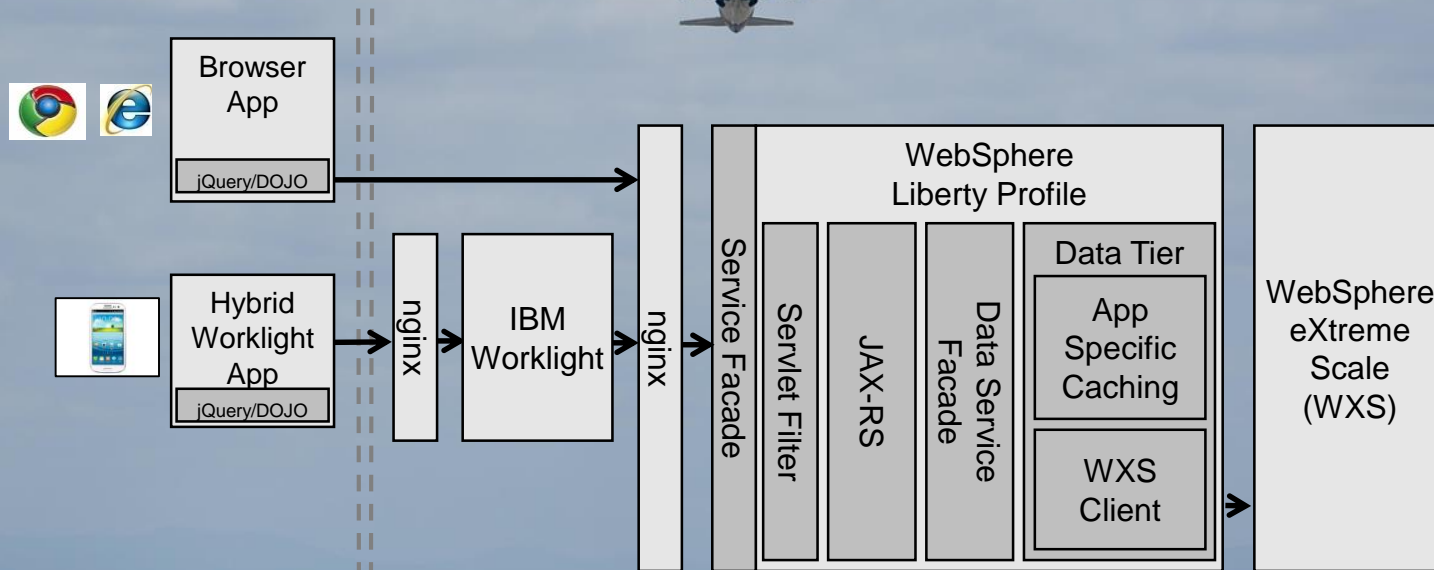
Browser App

jQuery/DOJO

Hybrid Worklight App

jQuery/DOJO

nginx

IBM Worklight

nginx

Service Facade

WebSphere Liberty Profile

Servlet Filter

JAX-RS

Data Service Facade

Data Tier

App Specific Caching

WXS Client

WebSphere eXtreme Scale (WXS)